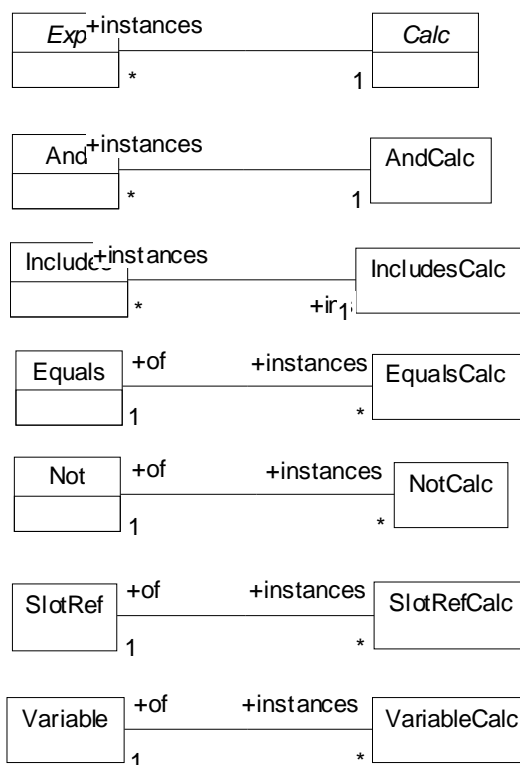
Exp +instances Calc
* 1

And +instances AndCalc
* 1

Includes +instances IncludesCalc
* +i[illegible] 1

Equals +of +instances EqualsCalc
1 *

Not +of +instances NotCalc
1 *

SlotRef +of +instances SlotRefCalc
1 *

Variable +of +instances VariableCalc
1 *